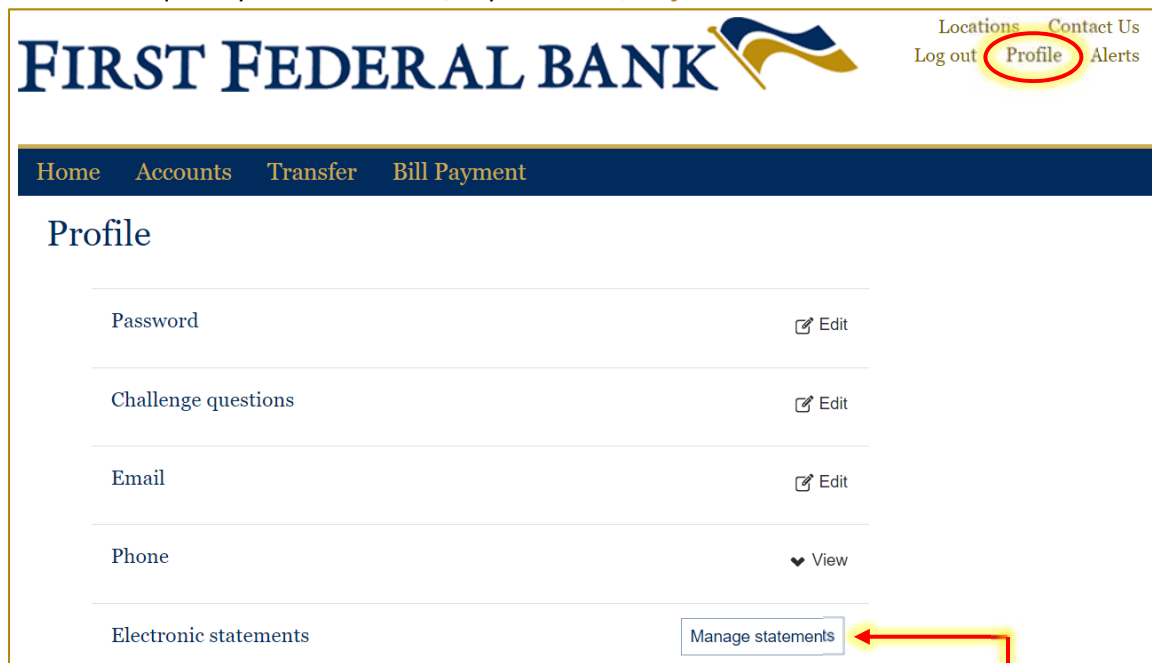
FIRST FEDERAL BANK

Locations Contact Us
Log out Profile Alerts

Home Accounts Transfer Bill Payment

Profile

Password
Edit

Challenge questions
Edit

Email
Edit

Phone
View

Electronic statements
Manage statements